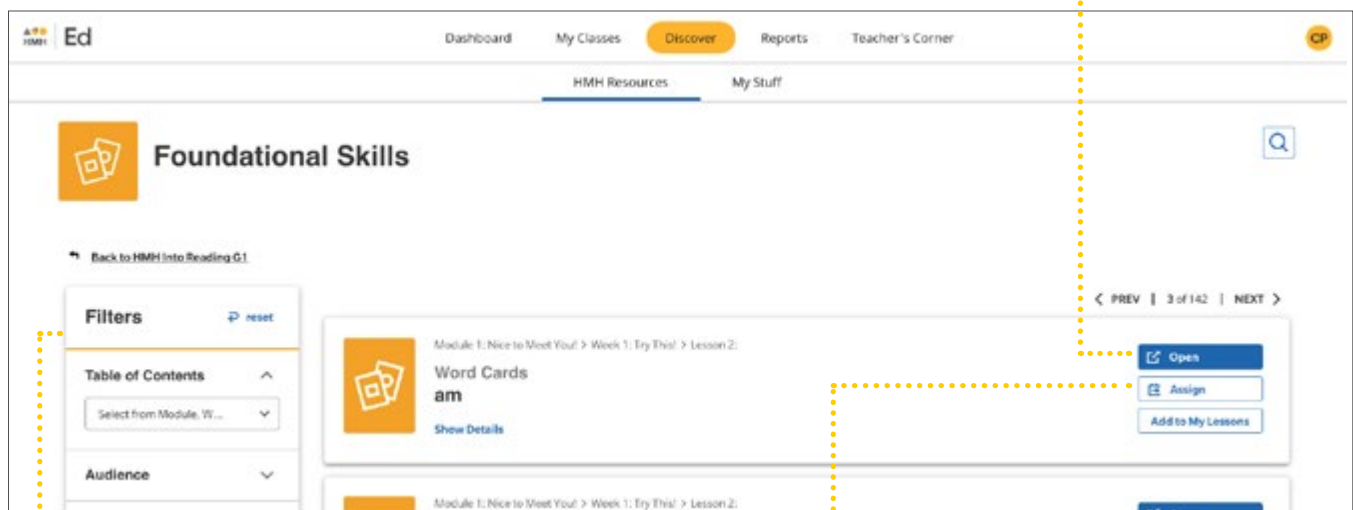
HMH Ed

Dashboard My Classes Discover Reports Teacher's Corner

CP

HMH Resources My Stuff

Foundational Skills

Back to HMH Into Reading G1

Filters reset

Table of Contents

Select from Module, W...

Audience

< PREV | 3 of 142 | NEXT >

Module 1: Nice to Meet You! > Week 1: Try This! > Lesson 2:

Word Cards

am

Show Details

Open

Assign

Add to My Lessons

Module 1: Nice to Meet You! > Week 1: Try This! > Lesson 2: